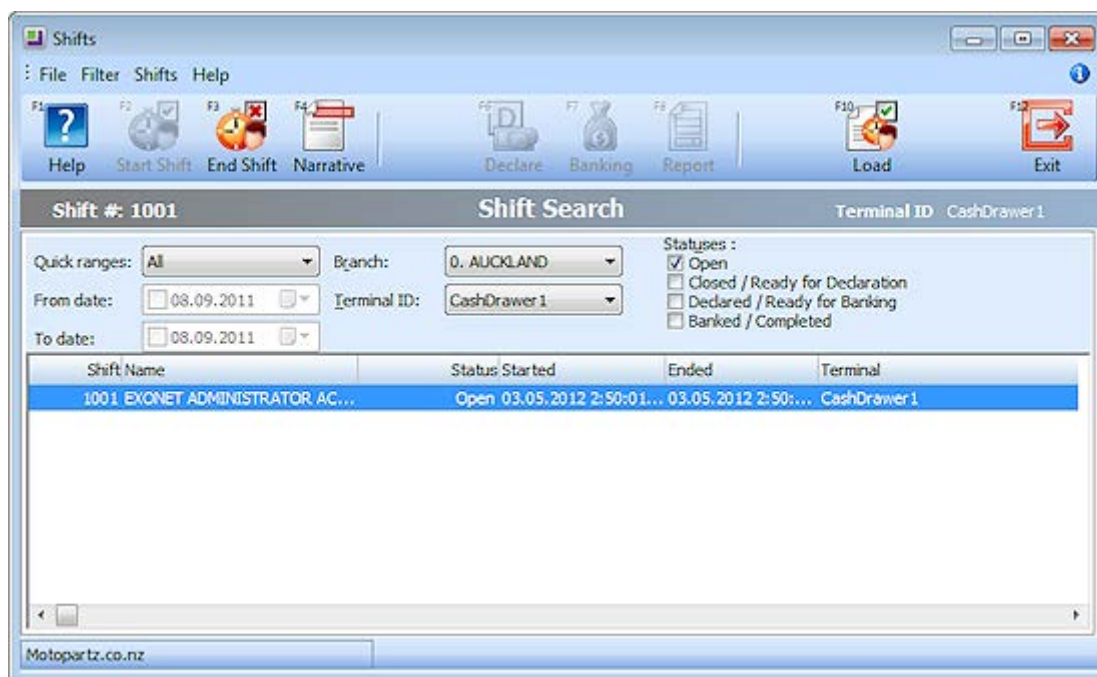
Shifts

File Filter Shifts Help

F1 Help F2 Start Shift F3 End Shift F4 Narrative F6 Declare F7 Banking F8 Report F10 Load F12 Exit

Shift #: 1001

Shift Search

Terminal ID CashDrawer1

Quick ranges: All

From date: 08.09.2011

To date: 08.09.2011

Branch: 0. AUCKLAND

Terminal ID: CashDrawer1

Statuses :
☑ Open
☐ Closed / Ready for Declaration
☐ Declared / Ready for Banking
☐ Banked / Completed

| Shift | Name | Status | Started | Ended | Terminal |
|---|---|---|---|---|---|
| 1001 | EXONET ADMINISTRATOR AC... | Open | 03.05.2012 2:50:01... | 03.05.2012 2:50:... | CashDrawer1 |

Motopartz.co.nz